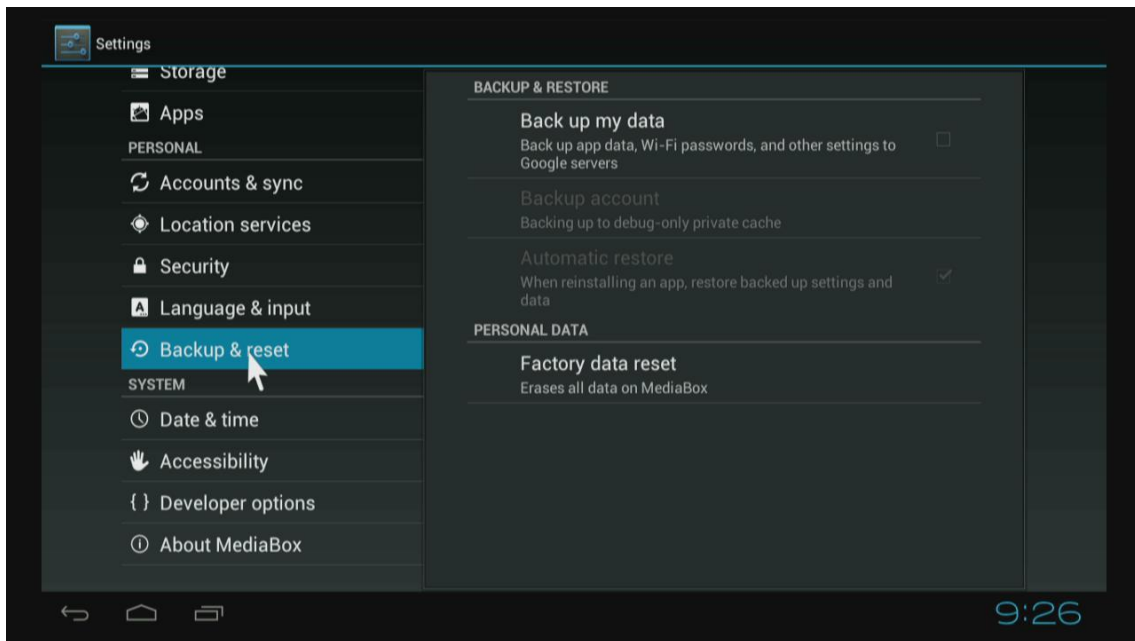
Settings

Storage

Apps

PERSONAL

Accounts & sync

Location services

Security

Language & input

Backup & reset

SYSTEM

Date & time

Accessibility

{ } Developer options

About MediaBox

BACKUP & RESTORE

Back up my data
Back up app data, Wi-Fi passwords, and other settings to Google servers

Backup account
Backing up to debug-only private cache

Automatic restore
When reinstalling an app, restore backed up settings and data

PERSONAL DATA

Factory data reset
Erases all data on MediaBox

9:26